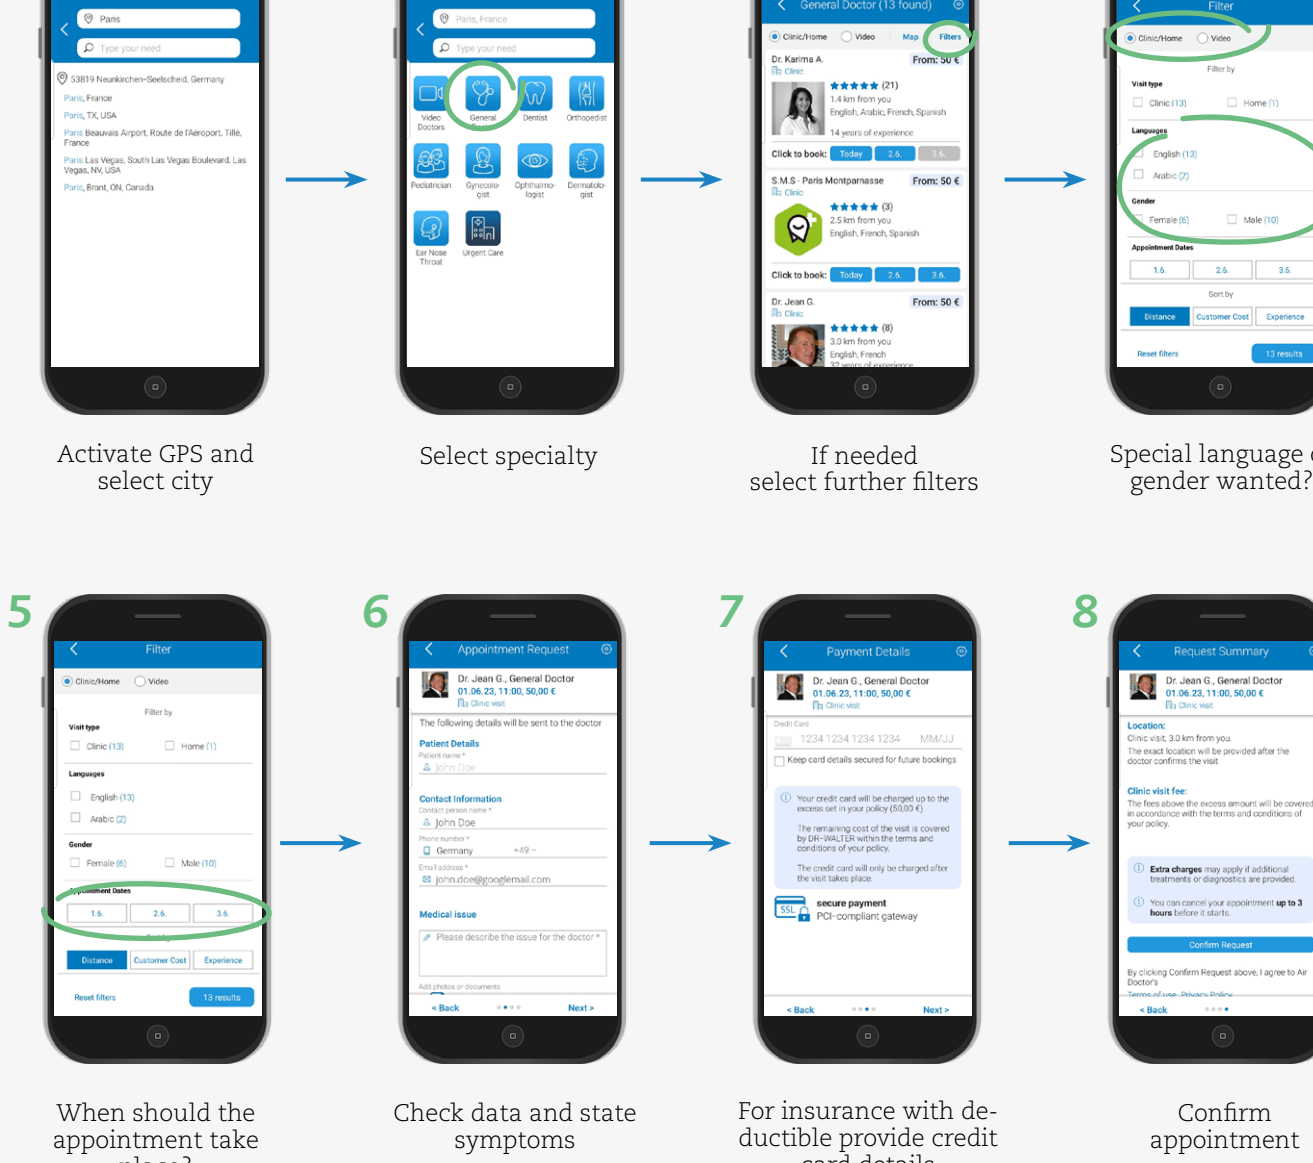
Paris

Type your need

53819 Neunkirchen-Seelscheid, Germany

Paris, France

Paris, TX, USA

Paris Beauvais Airport, Route de l'Aéroport, Tille, France

Paris Las Vegas, South Las Vegas Boulevard, Las Vegas, NV, USA

Paris, Brant, ON, Canada

Activate GPS and select city

Paris, France

Type your need

Video Doctors

General

Dentist

Orthopedist

Pediatrician

Gynecologist

Ophthalmologist

Dermatologist

Ear Nose Throat

Urgent Care

Select specialty

General Doctor (13 found)

Clinic/Home

Video

Map

Filters

Dr. Karima A.

Clinic

From: 50 €

(21)

1.4 km from you

English, Arabic, French, Spanish

14 years of experience

Click to book:

Today

2.6.

3.6.

S.M.S - Paris Montparnasse

Clinic

From: 50 €

(3)

2.5 km from you

English, French, Spanish

Click to book:

Today

2.6.

3.6.

Dr. Jean G.

Clinic

From: 50 €

(8)

3.0 km from you

English, French

If needed select further filters

Filter

Clinic/Home

Video

Filter by

Visit type

Clinic (13)

Home (1)

Languages

English (13)

Arabic (2)

Gender

Female (6)

Male (10)

Appointment Dates

1.6.

2.6.

3.6.

Sort by

Distance

Customer Cost

Experience

Reset filters

13 results

Special language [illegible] gender wanted?

5

Filter

Clinic/Home

Video

Filter by

Visit type

Clinic (13)

Home (1)

Languages

English (13)

Arabic (2)

Gender

Female (6)

Male (10)

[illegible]ointment Dates

1.6.

2.6.

3.6.

Distance

Customer Cost

Experience

Reset filters

13 results

When should the appointment take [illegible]

6

Appointment Request

Dr. Jean G., General Doctor

01.06.23, 11:00, 50,00 €

Clinic visit

The following details will be sent to the doctor

Patient Details

Patient name *

John Doe

Contact Information

Contact person name *

John Doe

Phone number *

Germany +49 -

Email address *

john.doe@googlemail.com

Medical issue

Please describe the issue for the doctor *

Add photos or documents

< Back

Next >

Check data and state symptoms

7

Payment Details

Dr. Jean G., General Doctor

01.06.23, 11:00, 50,00 €

Clinic visit

Credit Card

1234 1234 1234 1234 MM/JJ

Keep card details secured for future bookings

Your credit card will be charged up to the excess set in your policy (50,00 €)

The remaining cost of the visit is covered by DR-WALTER within the terms and conditions of your policy.

The credit card will only be charged after the visit takes place.

secure payment

PCI-compliant gateway

< Back

Next >

For insurance with deductible provide credit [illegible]

8

Request Summary

Dr. Jean G., General Doctor

01.06.23, 11:00, 50,00 €

Clinic visit

Location:

Clinic visit, 3.0 km from you.

The exact location will be provided after the doctor confirms the visit

Clinic visit fee:

The fees above the excess amount will be covered in accordance with the terms and conditions of your policy.

Extra charges may apply if additional treatments or diagnostics are provided.

You can cancel your appointment up to 3 hours before it starts.

Confirm Request

By clicking Confirm Request above, I agree to Air Doctor's

Terms of use, Privacy Policy

< Back

Confirm appointment